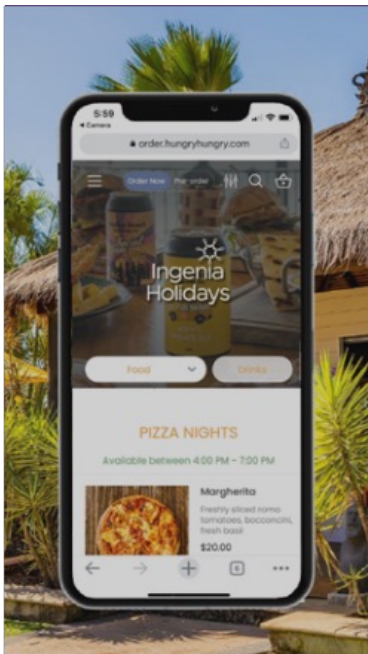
5:59
◂ Camera
order.hungryhungry.com
Order Now
Pre-order
Ingenia Holidays
Food
Drinks
PIZZA NIGHTS
Available between 4:00 PM - 7:00 PM
Margherita
Freshly sliced roma tomatoes, bocconcini, fresh basil
$20.00
6